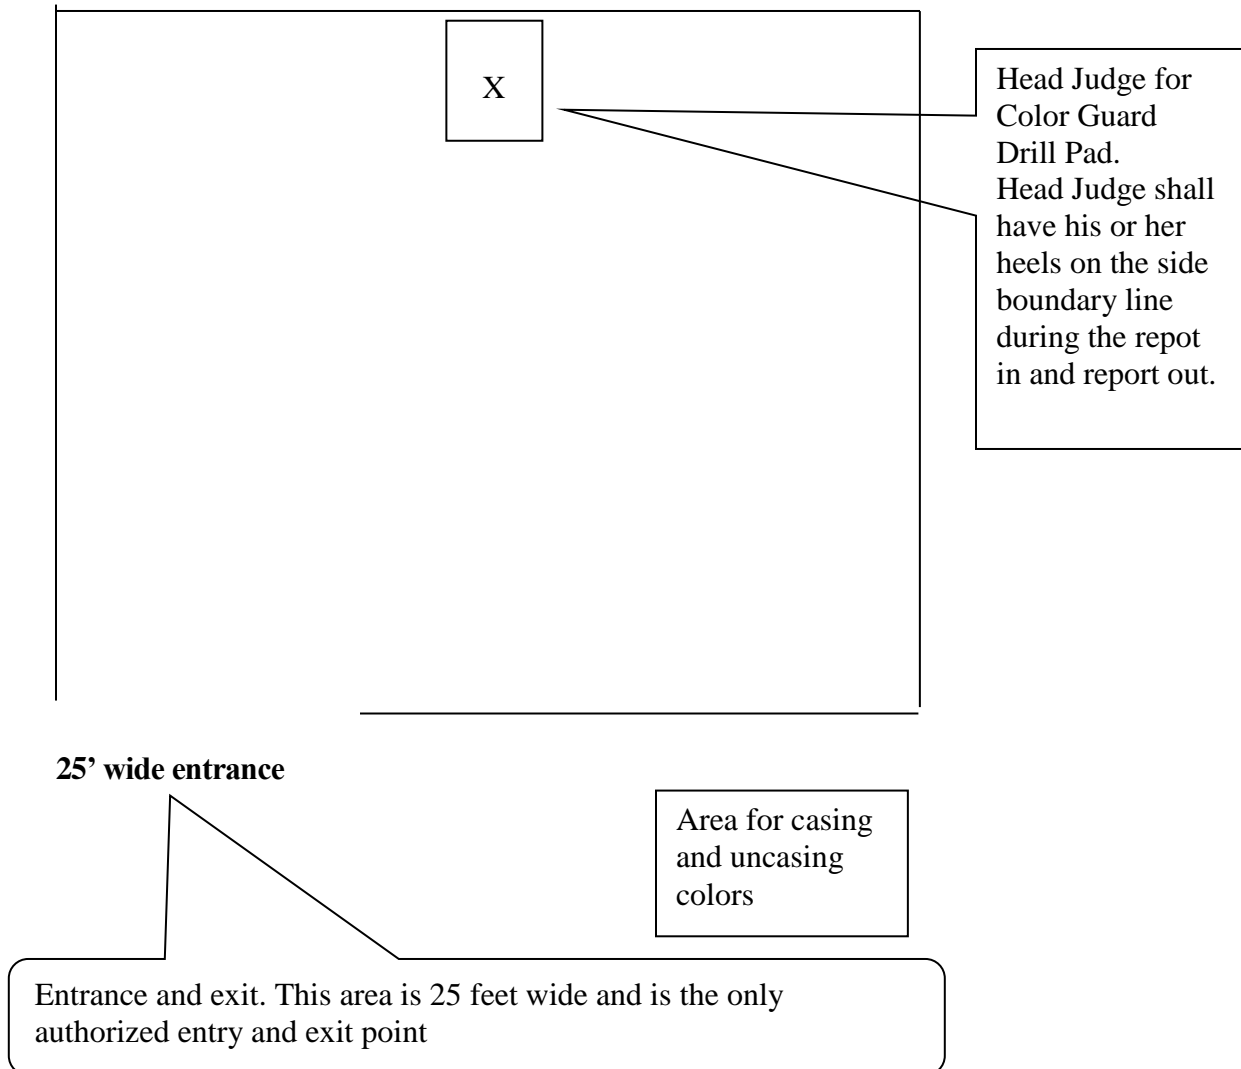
X

Head Judge for Color Guard Drill Pad.
Head Judge shall have his or her heels on the side boundary line during the repot in and report out.

**25’ wide entrance**

Area for casing and uncasing colors

Entrance and exit. This area is 25 feet wide and is the only authorized entry and exit point